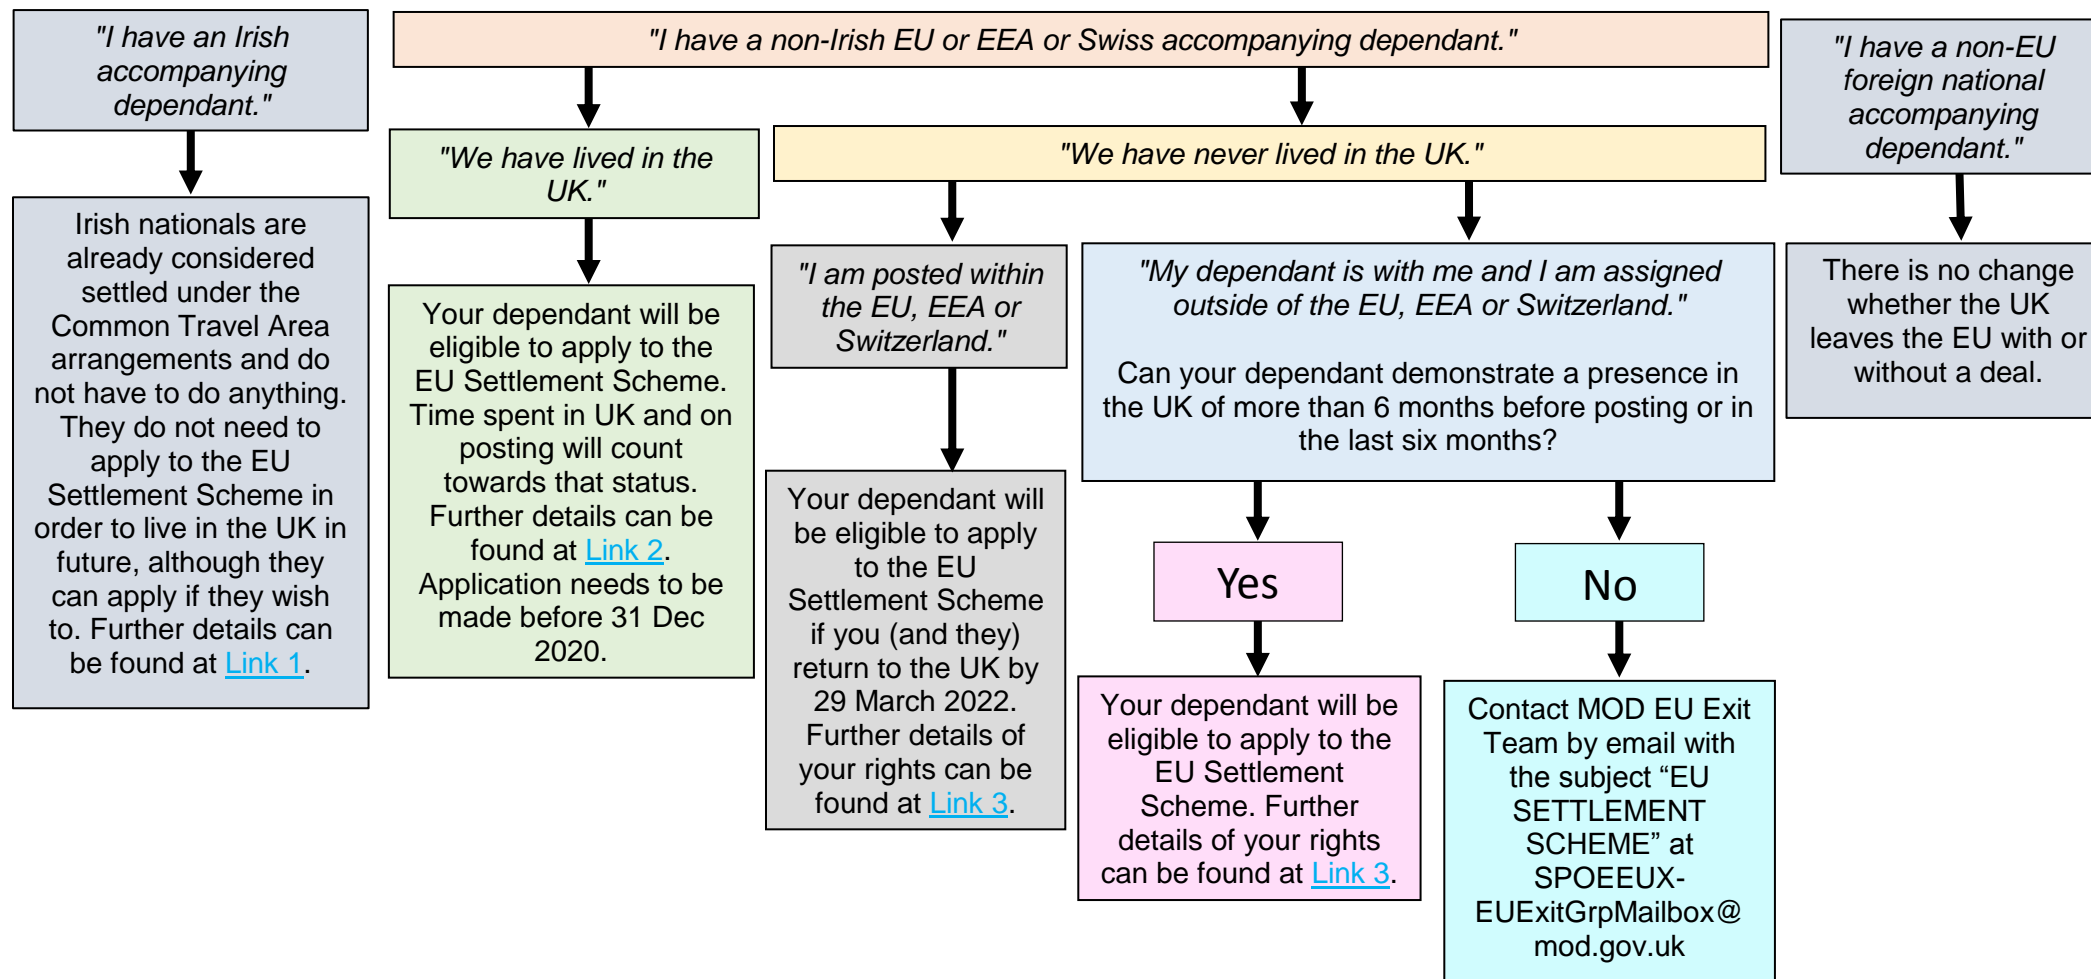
"I have an Irish accompanying dependant."

Irish nationals are already considered settled under the Common Travel Area arrangements and do not have to do anything. They do not need to apply to the EU Settlement Scheme in order to live in the UK in future, although they can apply if they wish to. Further details can be found at Link 1.

"I have a non-Irish EU or EEA or Swiss accompanying dependant."

"We have lived in the UK."

Your dependant will be eligible to apply to the EU Settlement Scheme. Time spent in UK and on posting will count towards that status. Further details can be found at Link 2. Application needs to be made before 31 Dec 2020.

"We have never lived in the UK."

"I am posted within the EU, EEA or Switzerland."

Your dependant will be eligible to apply to the EU Settlement Scheme if you (and they) return to the UK by 29 March 2022. Further details of your rights can be found at Link 3.

"My dependant is with me and I am assigned outside of the EU, EEA or Switzerland."

Can your dependant demonstrate a presence in the UK of more than 6 months before posting or in the last six months?

Yes

Your dependant will be eligible to apply to the EU Settlement Scheme. Further details of your rights can be found at Link 3.

No

Contact MOD EU Exit Team by email with the subject “EU SETTLEMENT SCHEME” at SPOEEUX-EUExitGrpMailbox@mod.gov.uk

"I have a non-EU foreign national accompanying dependant."

There is no change whether the UK leaves the EU with or without a deal.